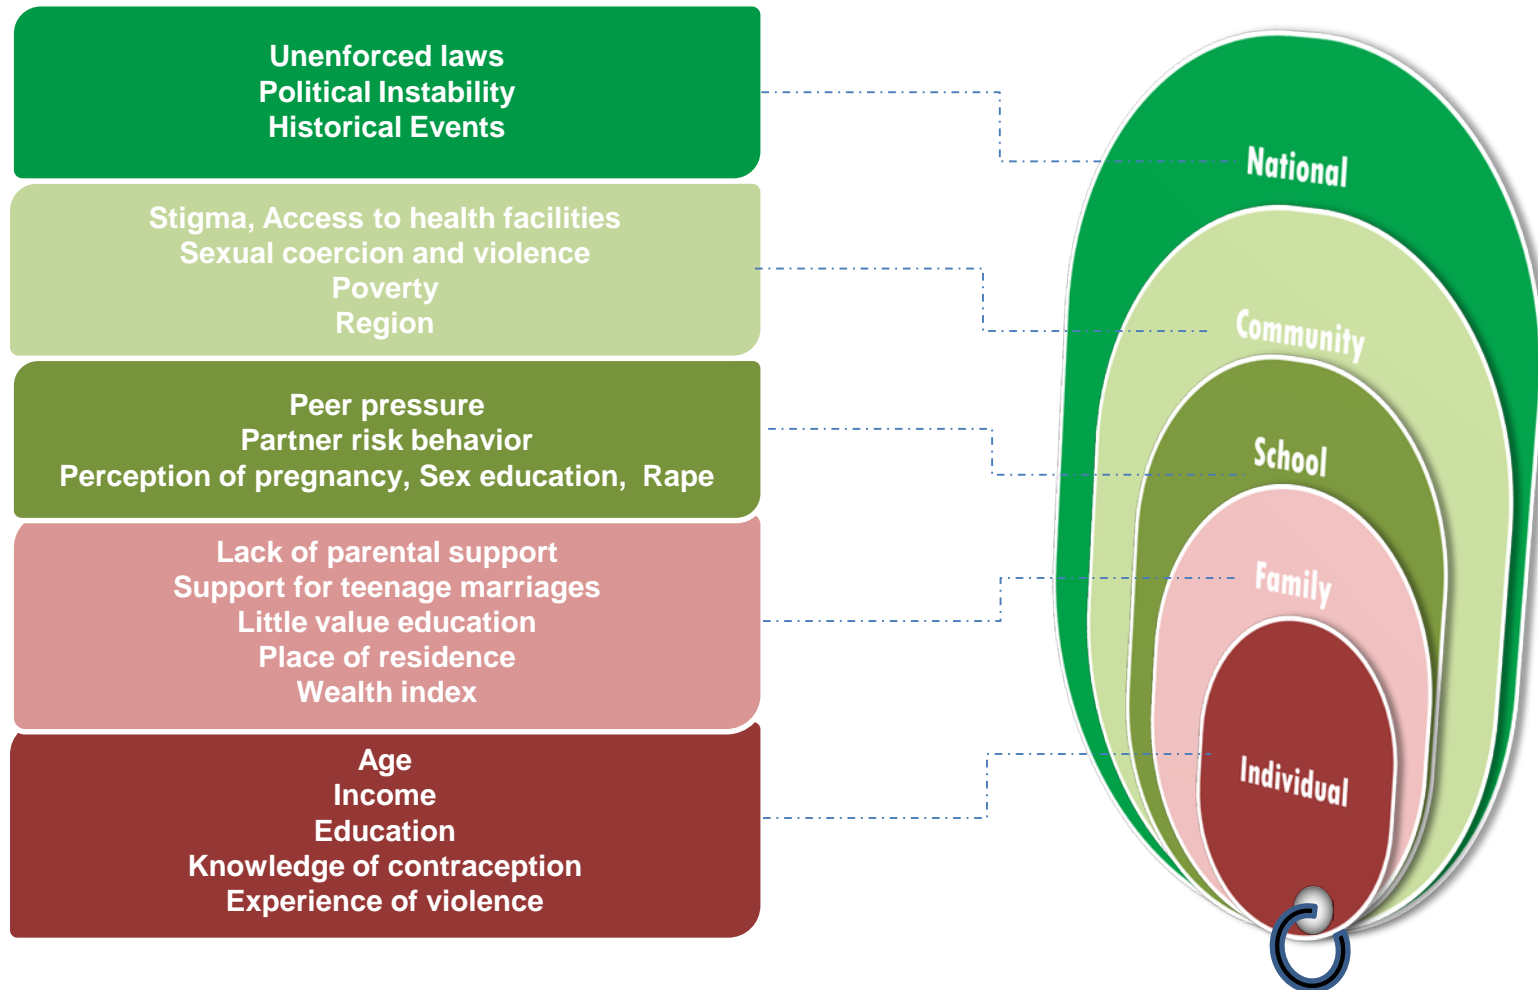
Unenforced laws
Political Instability
Historical Events

Stigma, Access to health facilities
Sexual coercion and violence
Poverty
Region

Peer pressure
Partner risk behavior
Perception of pregnancy, Sex education, Rape

Lack of parental support
Support for teenage marriages
Little value education
Place of residence
Wealth index

Age
Income
Education
Knowledge of contraception
Experience of violence

National
Community
School
Family
Individual